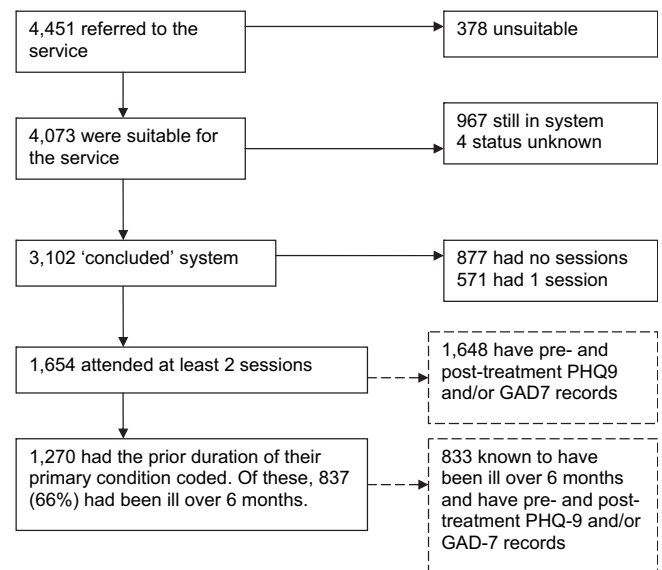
4,451 referred to the service

378 unsuitable

4,073 were suitable for the service

967 still in system
4 status unknown

3,102 'concluded' system

877 had no sessions
571 had 1 session

1,654 attended at least 2 sessions

1,648 have pre- and post-treatment PHQ9 and/or GAD7 records

1,270 had the prior duration of their primary condition coded. Of these, 837 (66%) had been ill over 6 months.

833 known to have been ill over 6 months and have pre- and post-treatment PHQ-9 and/or GAD-7 records